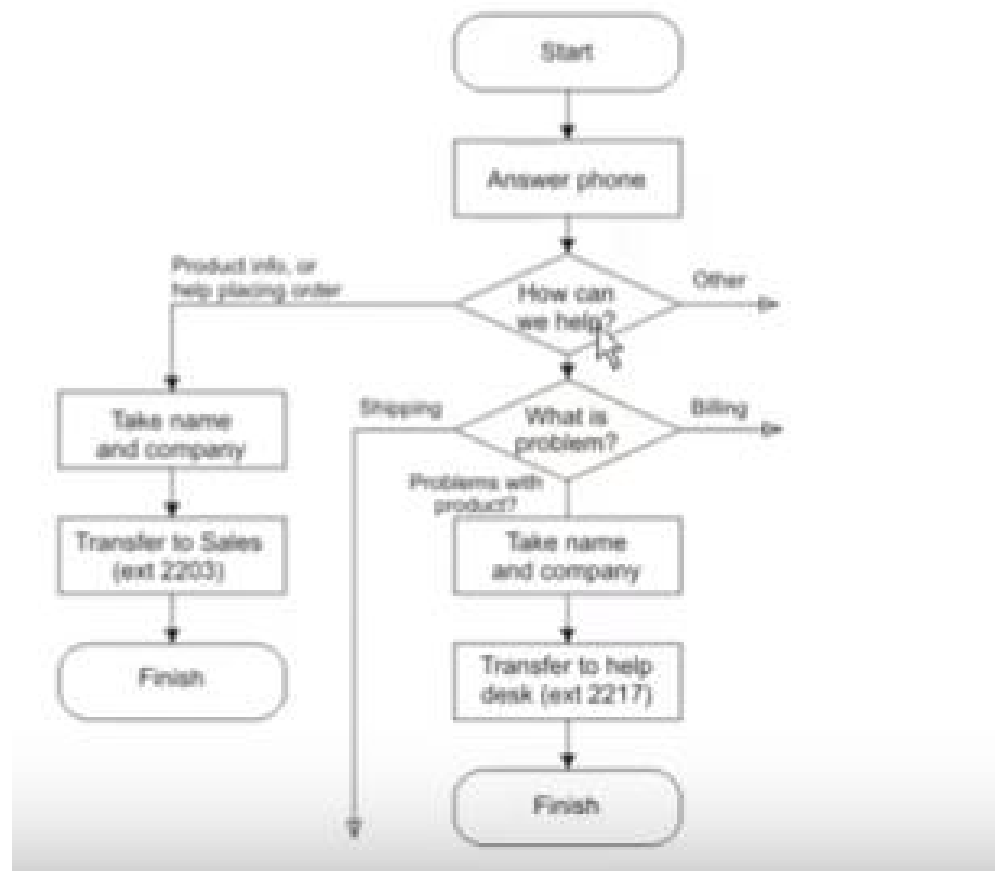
Start

Answer phone

Product info, or help placing order

How can we help?

Other

Take name and company

Shipping

What is problem?

Billing

Problems with product?

Transfer to Sales (ext 2203)

Take name and company

Finish

Transfer to help desk (ext 2217)

Finish